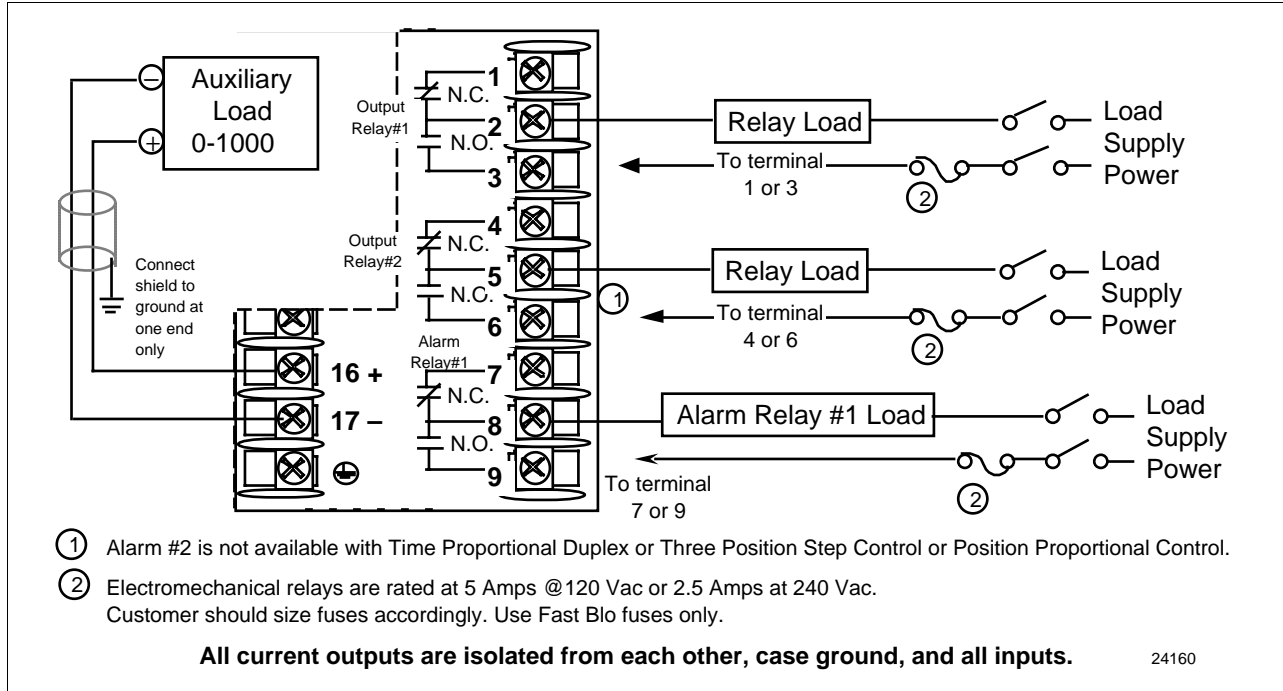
Auxiliary Load 0-1000

Output Relay#1

1 N.C.

2 N.O.

3

Relay Load

Load Supply Power

To terminal 1 or 3

2

Output Relay#2

4 N.C.

5 N.C.

6

Relay Load

Load Supply Power

To terminal 4 or 6

2

1

Connect shield to ground at one end only

16 +

17 –

Alarm Relay#1

7 N.C.

8 N.O.

9

Alarm Relay #1 Load

Load Supply Power

To terminal 7 or 9

2

1 Alarm #2 is not available with Time Proportional Duplex or Three Position Step Control or Position Proportional Control.

2 Electromechanical relays are rated at 5 Amps @120 Vac or 2.5 Amps at 240 Vac. Customer should size fuses accordingly. Use Fast Blo fuses only.

All current outputs are isolated from each other, case ground, and all inputs.

24160